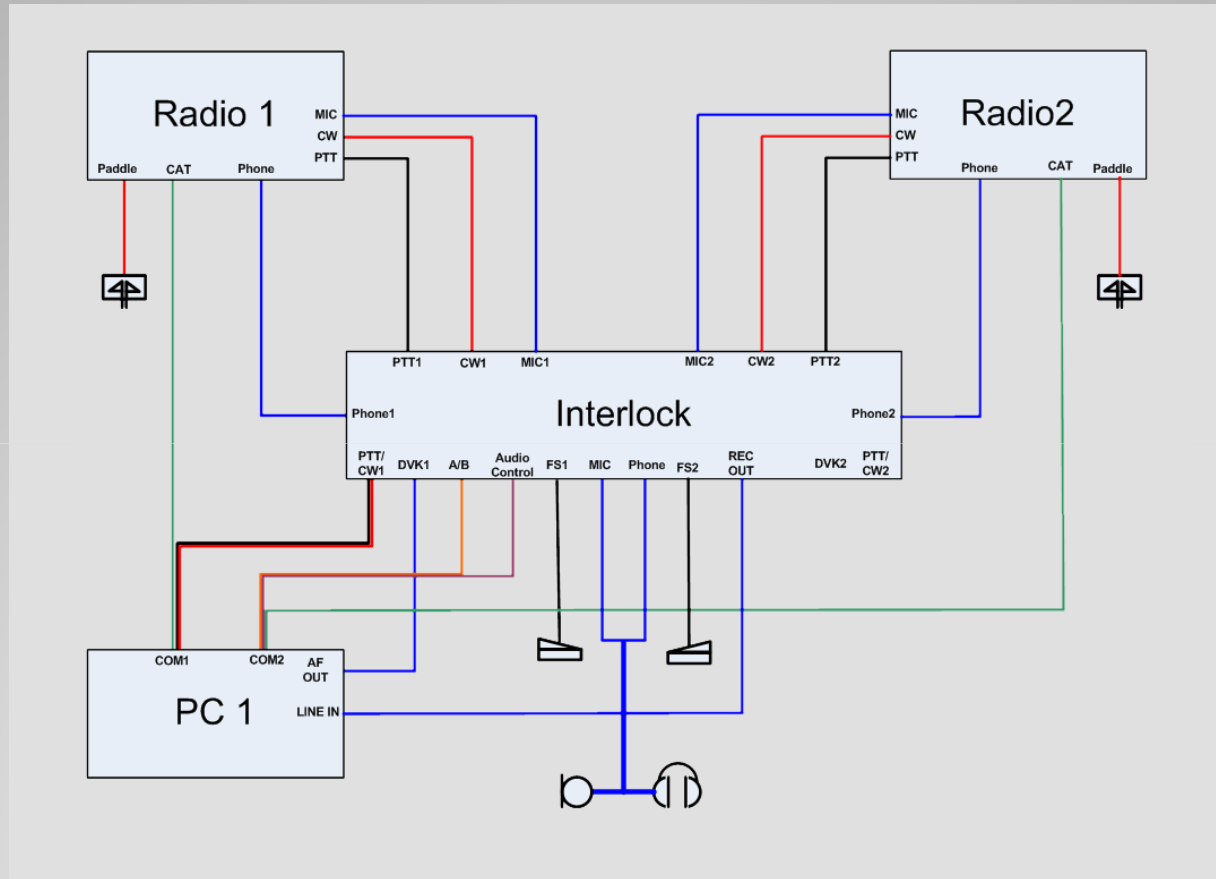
Radio 1
MIC
CW
PTT
Paddle
CAT
Phone

Radio2
MIC
CW
PTT
Phone
CAT
Paddle

PTT1
CW1
MIC1
MIC2
CW2
PTT2
Phone1
Interlock
Phone2
PTT/ CW1
DVK1
A/B
Audio Control
FS1
MIC
Phone
FS2
REC OUT
DVK2
PTT/ CW2

COM1
COM2
AF OUT
PC 1
LINE IN